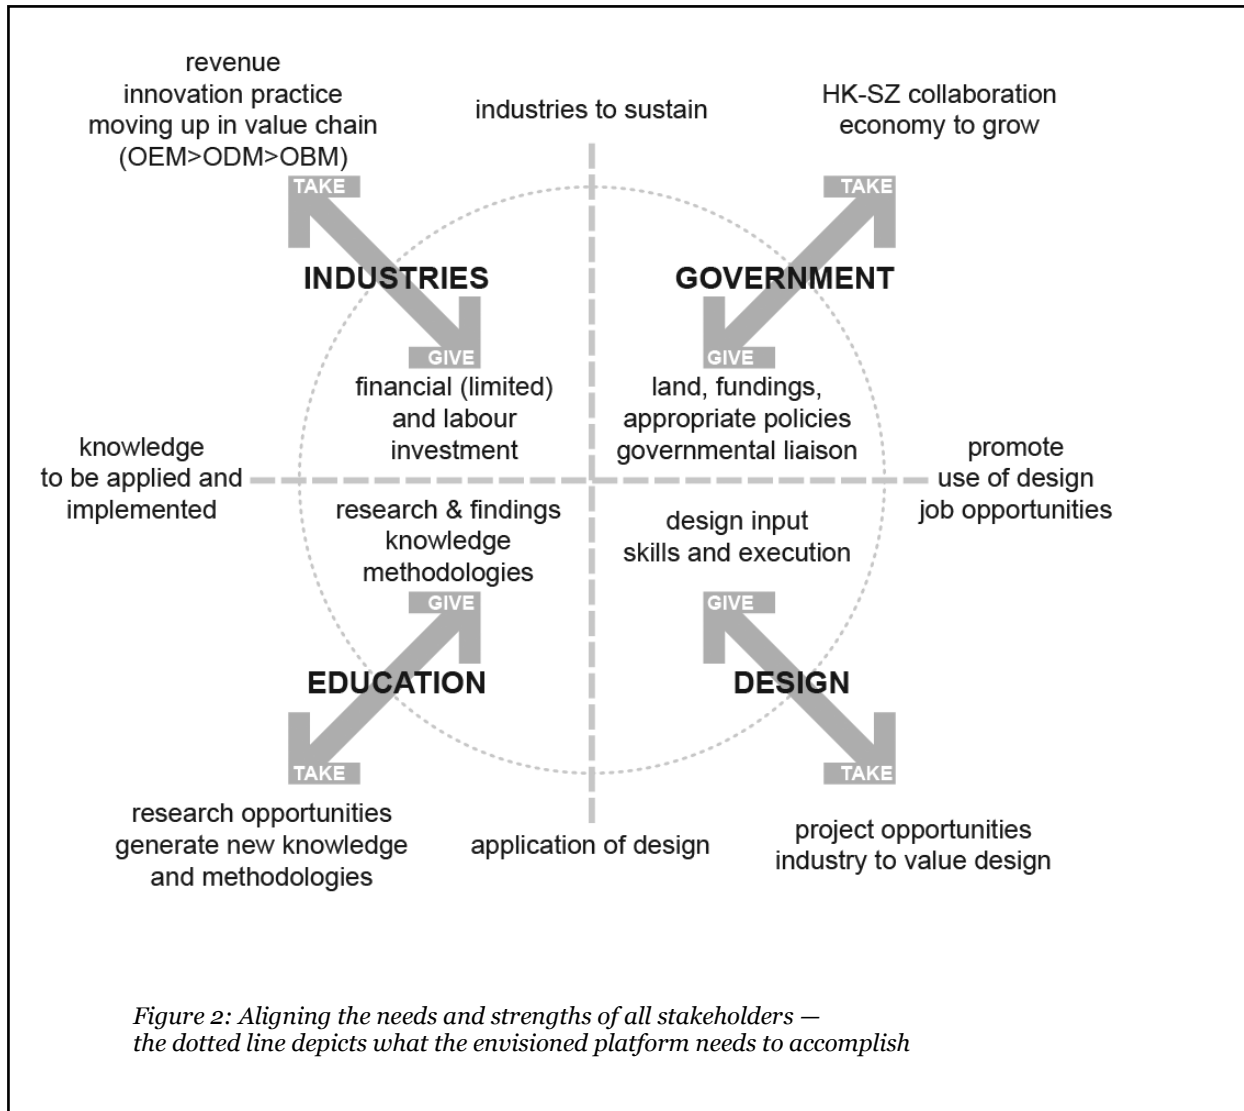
revenue
innovation practice
moving up in value chain
(OEM>ODM>OBM)

industries to sustain

HK-SZ collaboration
economy to grow

TAKE

TAKE

INDUSTRIES

GOVERNMENT

GIVE

GIVE

financial (limited)
and labour
investment

land, fundings,
appropriate policies
governmental liaison

knowledge
to be applied and
implemented

promote
use of design
job opportunities

research & findings
knowledge
methodologies

design input
skills and execution

GIVE

GIVE

EDUCATION

DESIGN

TAKE

TAKE

research opportunities
generate new knowledge
and methodologies

application of design

project opportunities
industry to value design

*Figure 2: Aligning the needs and strengths of all stakeholders — the dotted line depicts what the envisioned platform needs to accomplish*